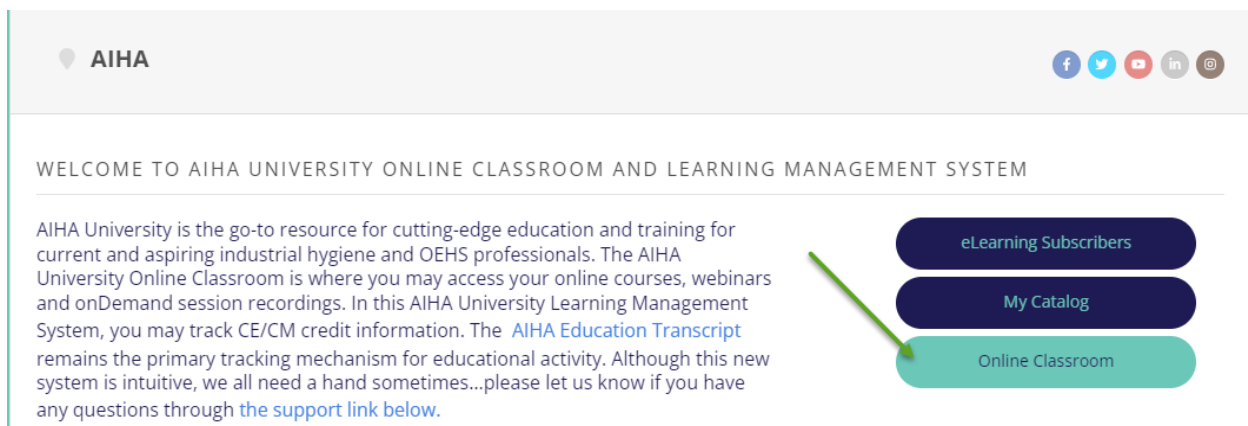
AIHA

WELCOME TO AIHA UNIVERSITY ONLINE CLASSROOM AND LEARNING MANAGEMENT SYSTEM

AIHA University is the go-to resource for cutting-edge education and training for current and aspiring industrial hygiene and OEHS professionals. The AIHA University Online Classroom is where you may access your online courses, webinars and onDemand session recordings. In this AIHA University Learning Management System, you may track CE/CM credit information. The AIHA Education Transcript remains the primary tracking mechanism for educational activity. Although this new system is intuitive, we all need a hand sometimes...please let us know if you have any questions through the support link below.

eLearning Subscribers

My Catalog

Online Classroom